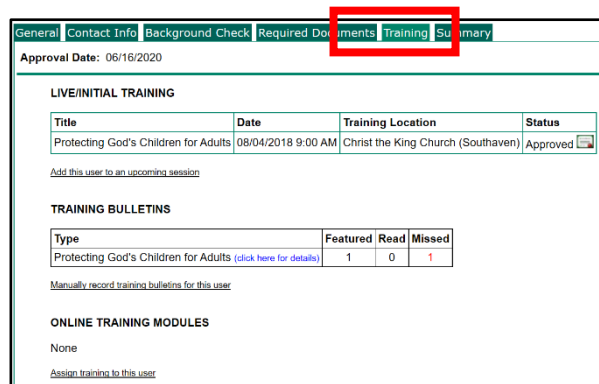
General Contact Info Background Check Required Documents Training Summary

Approval Date: 06/16/2020

LIVE/INITIAL TRAINING

| Title | Date | Training Location | Status |
|---|---|---|---|
| Protecting God's Children for Adults | 08/04/2018 9:00 AM | Christ the King Church (Southaven) | Approved |

Add this user to an upcoming session

TRAINING BULLETINS

| Type | Featured | Read | Missed |
|---|---|---|---|
| Protecting God's Children for Adults (click here for details) | 1 | 0 | 1 |

Manually record training bulletins for this user

ONLINE TRAINING MODULES

None

Assign training to this user